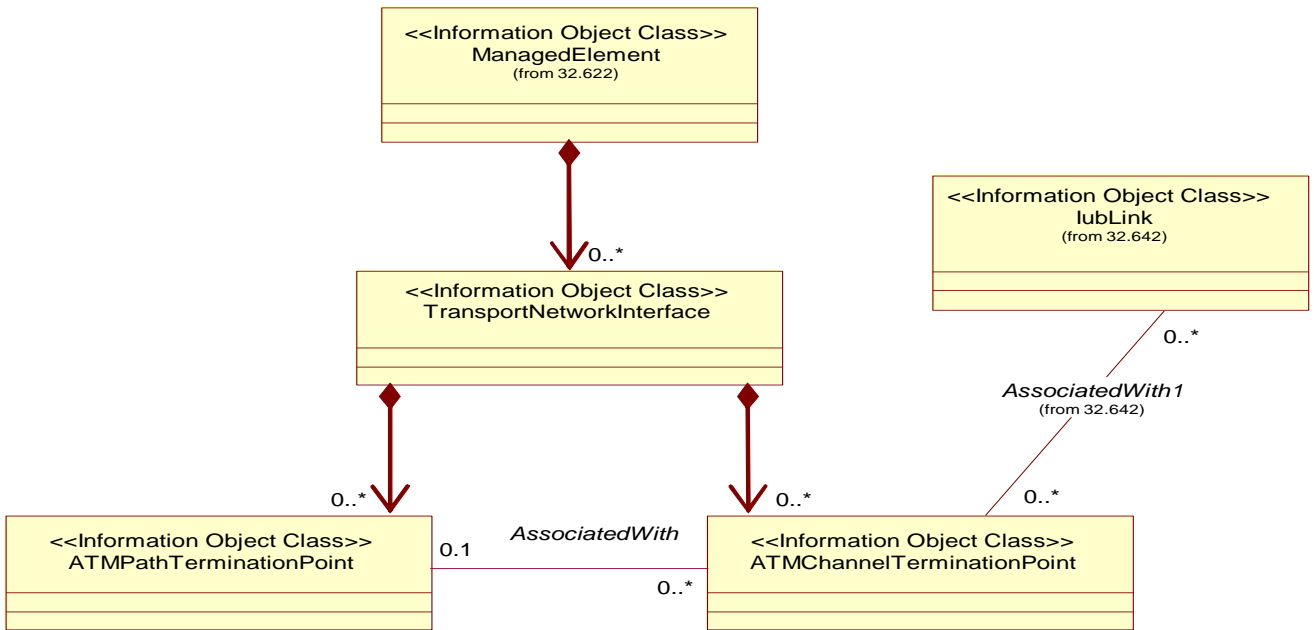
<<Information Object Class>>
ManagedElement
(from 32.622)

0..*

<<Information Object Class>>
TransportNetworkInterface

<<Information Object Class>>
IubLink
(from 32.642)

0..*

AssociatedWith1
(from 32.642)

0..*

0..*

0..*

<<Information Object Class>>
ATMPathTerminationPoint

0.1

AssociatedWith

0..*

<<Information Object Class>>
ATMChannelTerminationPoint